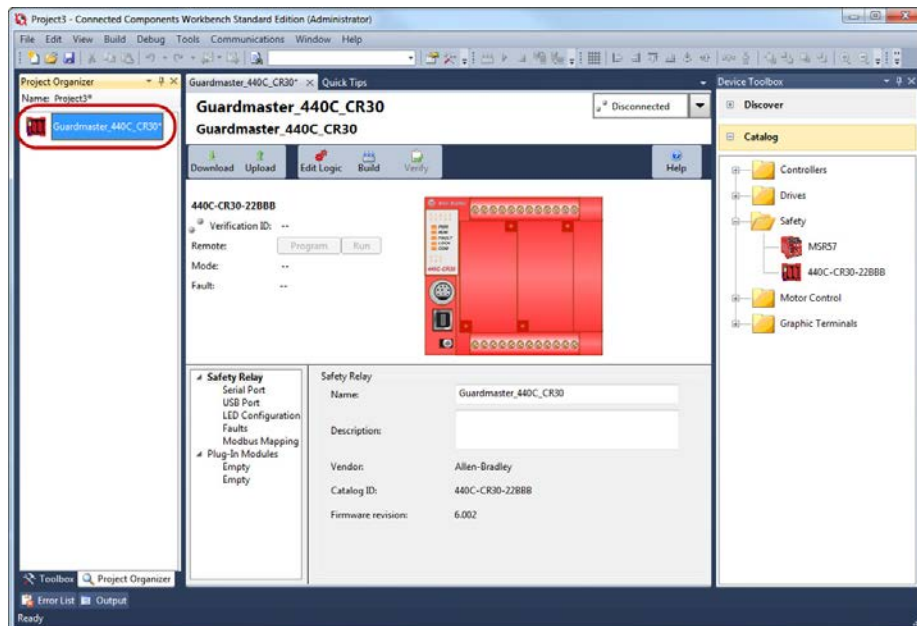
Project3 - Connected Components Workbench Standard Edition (Administrator)

File Edit View Build Debug Tools Communications Window Help

Project Organizer

Name: Project3*

Guardmaster_440C_CR30*

Guardmaster_440C_CR30* × Quick Tips

Guardmaster_440C_CR30

Guardmaster_440C_CR30

Disconnected

Download Upload Edit Logic Build Verify Help

440C-CR30-22BBB

Verification ID: --

Remote: Program Run

Mode: --

Fault: --

440C-CR30

Safety Relay
Serial Port
USB Port
LED Configuration
Faults
Modbus Mapping
Plug-In Modules
Empty
Empty

Safety Relay

| | |
|---|---|
| Name: | Guardmaster_440C_CR30 |
| Description: | |
| Vendor: | Allen-Bradley |
| Catalog ID: | 440C-CR30-22BBB |
| Firmware revision: | 6.002 |

Device Toolbox

Discover

Catalog

Controllers
Drives
Safety
MSR57
440C-CR30-22BBB
Motor Control
Graphic Terminals

Toolbox Project Organizer

Error List Output

Ready